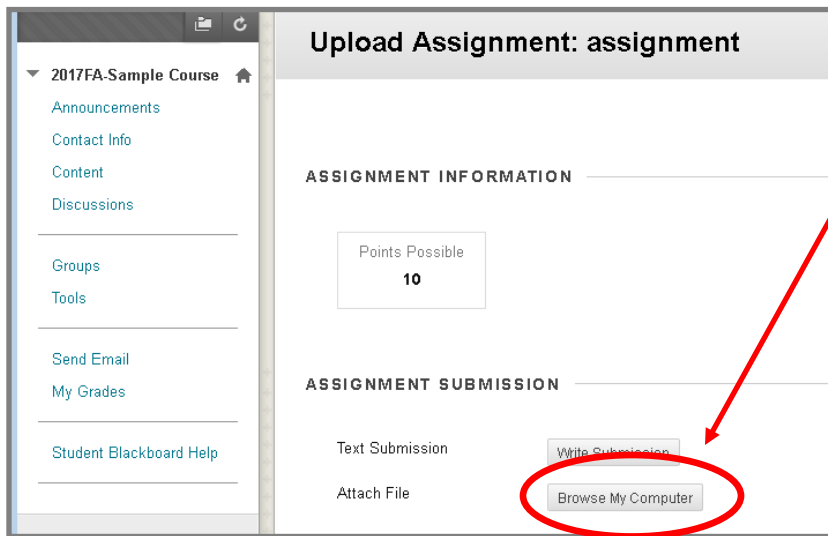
2017FA-Sample Course

Announcements
Contact Info
Content
Discussions

Groups
Tools

Send Email
My Grades

Student Blackboard Help

Upload Assignment: assignment

ASSIGNMENT INFORMATION

Points Possible
10

ASSIGNMENT SUBMISSION

Text Submission
Write Submission

Attach File
Browse My Computer